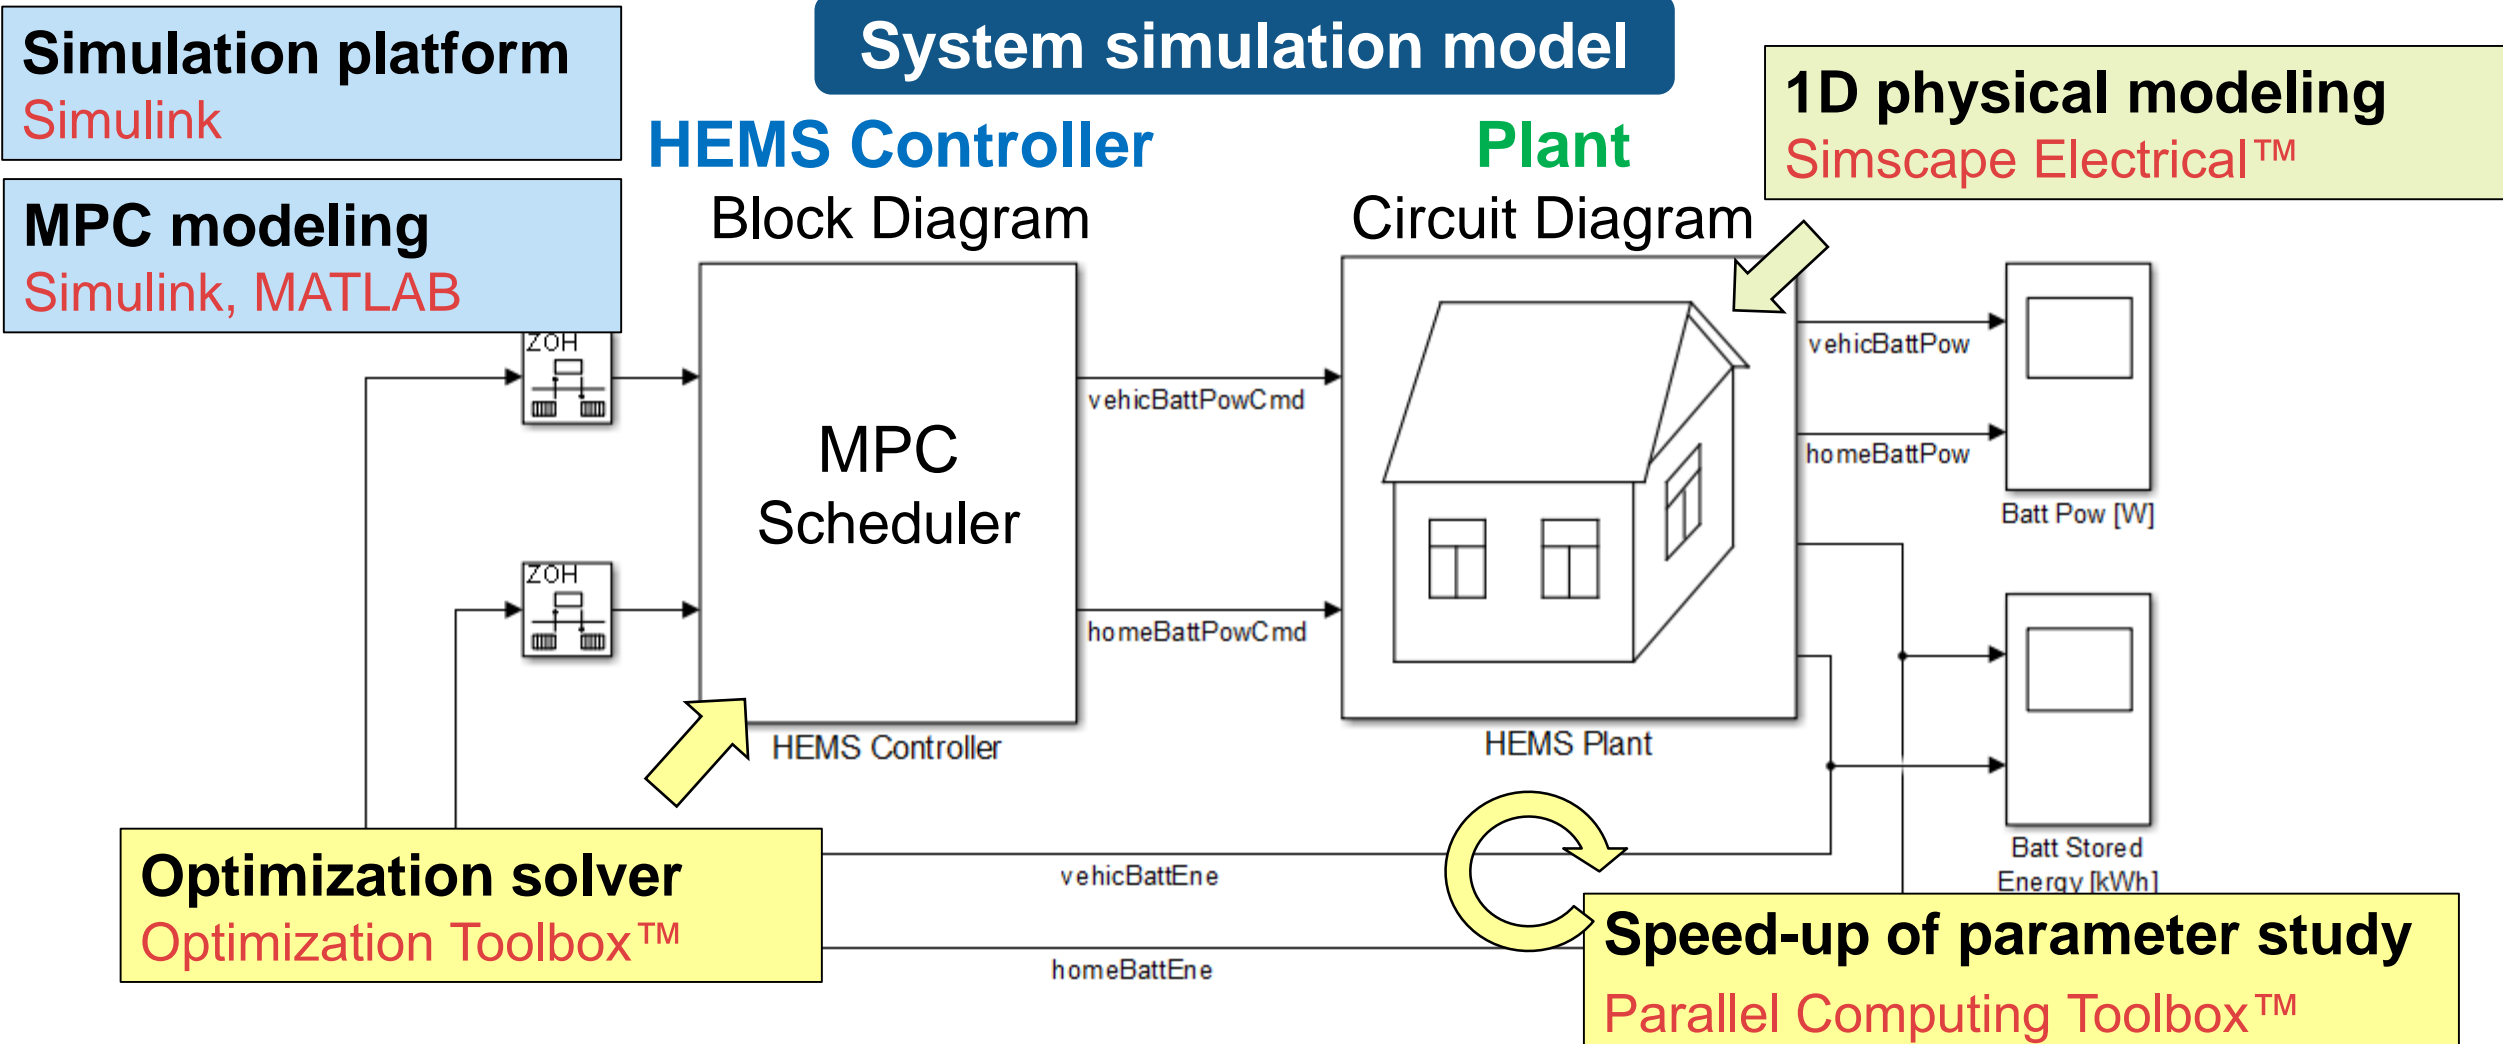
Simulation platform
Simulink

MPC modeling
Simulink, MATLAB

System simulation model

HEMS Controller
Block Diagram

Plant
Circuit Diagram

1D physical modeling
Simscape Electrical™

ZOH

ZOH

MPC
Scheduler

HEMS Controller

vehicBattPowCmd

homeBattPowCmd

HEMS Plant

vehicBattPow

homeBattPow

Batt Pow [W]

Batt Stored
Energy [kWh]

vehicBattEne

homeBattEne

Optimization solver
Optimization Toolbox™

Speed-up of parameter study
Parallel Computing Toolbox™